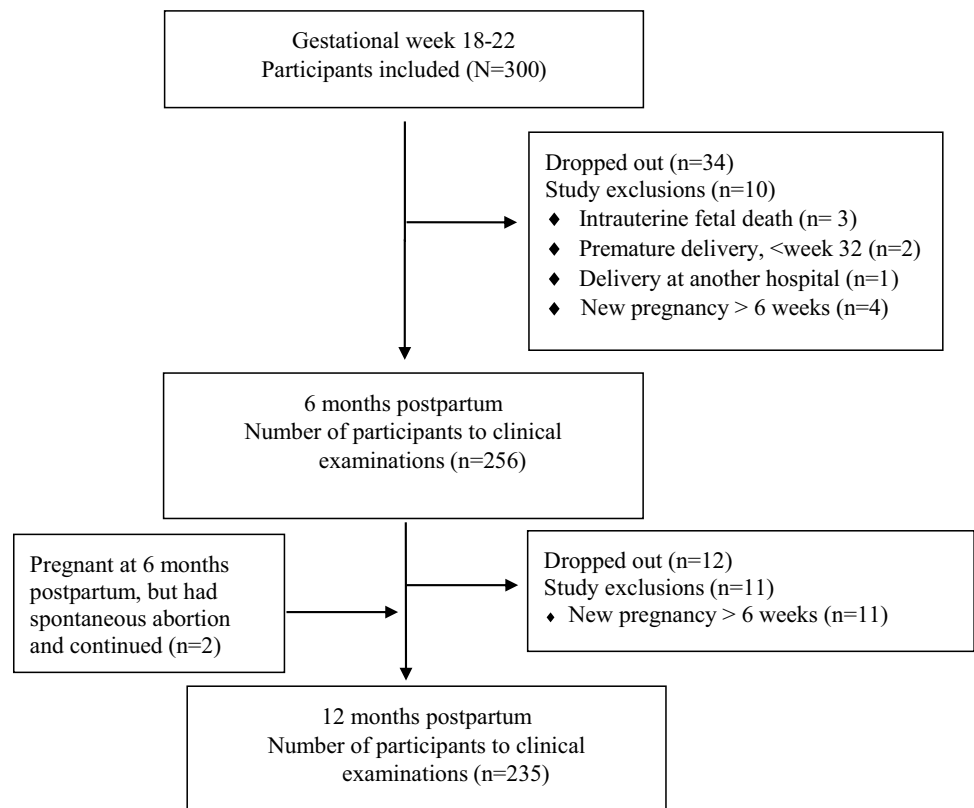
Gestational week 18-22
Participants included (N=300)

Dropped out (n=34)
Study exclusions (n=10)
♦ Intrauterine fetal death (n= 3)
♦ Premature delivery, <week 32 (n=2)
♦ Delivery at another hospital (n=1)
♦ New pregnancy > 6 weeks (n=4)

6 months postpartum
Number of participants to clinical examinations (n=256)

Pregnant at 6 months postpartum, but had spontaneous abortion and continued (n=2)

Dropped out (n=12)
Study exclusions (n=11)
♦ New pregnancy > 6 weeks (n=11)

12 months postpartum
Number of participants to clinical examinations (n=235)